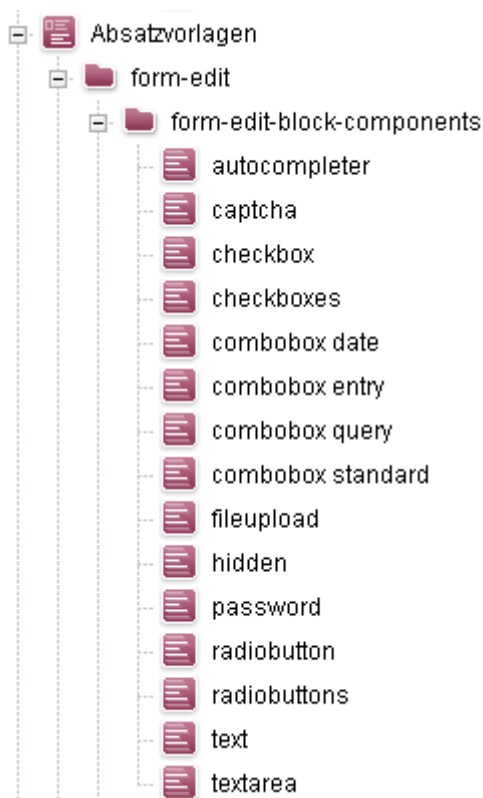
Absatzvorlagen
form-edit
form-edit-block-components
autocompleter
captcha
checkbox
checkboxes
combobox date
combobox entry
combobox query
combobox standard
fileupload
hidden
password
radiobutton
radiobuttons
text
textarea